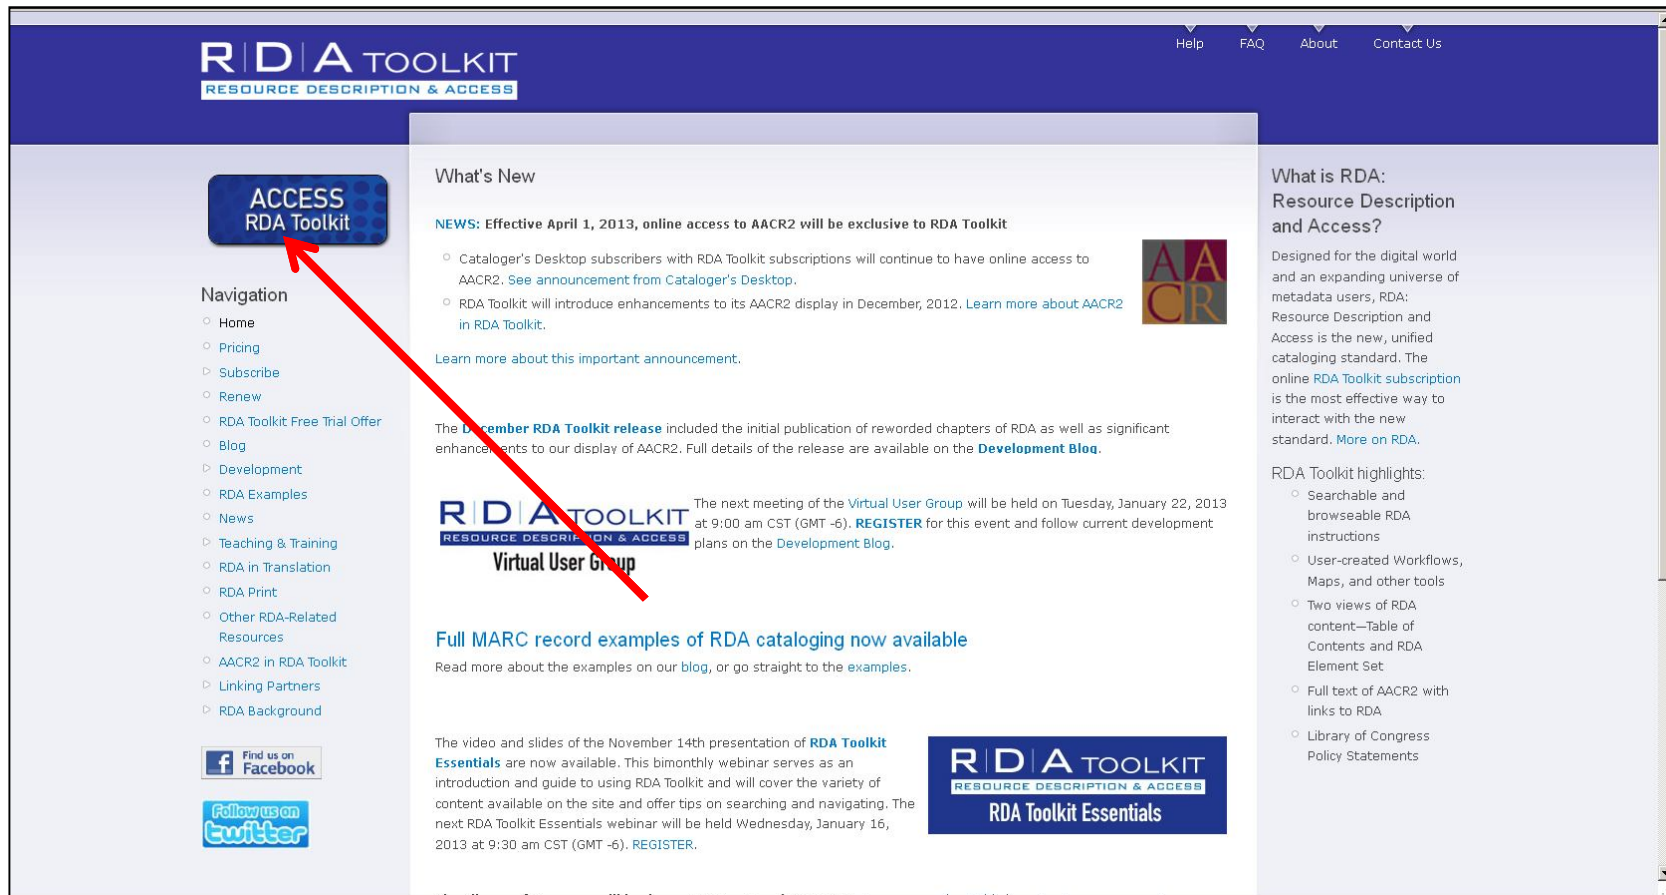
R|D|A TOOLKIT
RESOURCE DESCRIPTION & ACCESS

Help FAQ About Contact Us

ACCESS
RDA Toolkit

Navigation
Home
Pricing
Subscribe
Renew
RDA Toolkit Free Trial Offer
Blog
Development
RDA Examples
News
Teaching & Training
RDA in Translation
RDA Print
Other RDA-Related Resources
AACR2 in RDA Toolkit
Linking Partners
RDA Background

Find us on Facebook

Follow us on twitter

What's New

NEWS: Effective April 1, 2013, online access to AACR2 will be exclusive to RDA Toolkit

Cataloger's Desktop subscribers with RDA Toolkit subscriptions will continue to have online access to AACR2. See announcement from Cataloger's Desktop.

RDA Toolkit will introduce enhancements to its AACR2 display in December, 2012. Learn more about AACR2 in RDA Toolkit.

AACR

Learn more about this important announcement.

The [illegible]cember RDA Toolkit release included the initial publication of reworded chapters of RDA as well as significant enhance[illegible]ents to our display of AACR2. Full details of the release are available on the Development Blog.

R|D|A TOOLKIT
RESOURCE DESCRIPTION & ACCESS
Virtual User Group

The next meeting of the Virtual User Group will be held on Tuesday, January 22, 2013 at 9:00 am CST (GMT -6). REGISTER for this event and follow current development plans on the Development Blog.

Full MARC record examples of RDA cataloging now available
Read more about the examples on our blog, or go straight to the examples.

The video and slides of the November 14th presentation of RDA Toolkit Essentials are now available. This bimonthly webinar serves as an introduction and guide to using RDA Toolkit and will cover the variety of content available on the site and offer tips on searching and navigating. The next RDA Toolkit Essentials webinar will be held Wednesday, January 16, 2013 at 9:30 am CST (GMT -6). REGISTER.

R|D|A TOOLKIT
RESOURCE DESCRIPTION & ACCESS
RDA Toolkit Essentials

What is RDA: Resource Description and Access?

Designed for the digital world and an expanding universe of metadata users, RDA: Resource Description and Access is the new, unified cataloging standard. The online RDA Toolkit subscription is the most effective way to interact with the new standard. More on RDA.

RDA Toolkit highlights:
Searchable and browseable RDA instructions
User-created Workflows, Maps, and other tools
Two views of RDA content—Table of Contents and RDA Element Set
Full text of AACR2 with links to RDA
Library of Congress Policy Statements